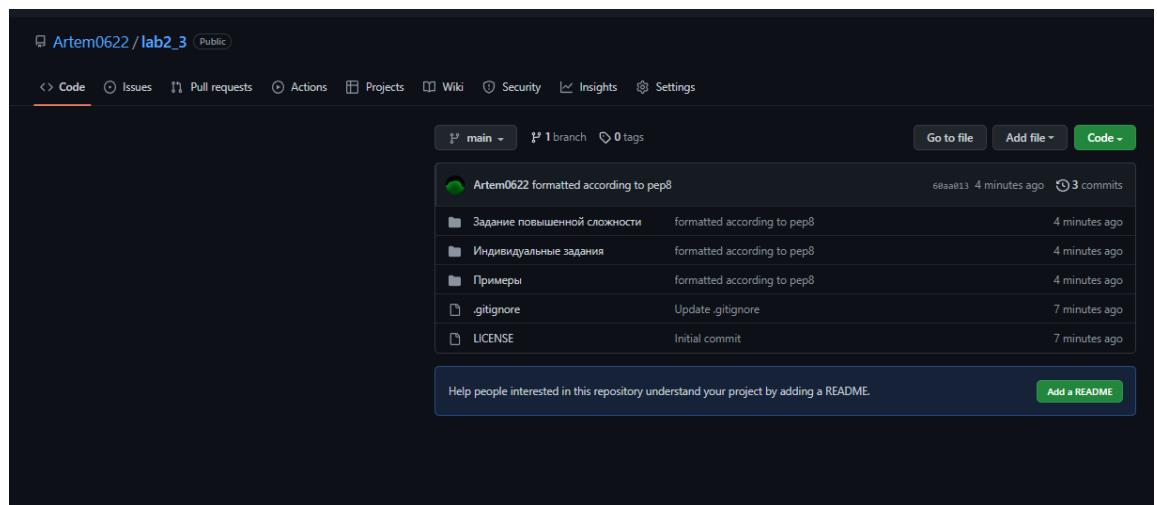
Artem0622 / lab2_3 Public

Code Issues Pull requests Actions Projects Wiki Security Insights Settings

main 1 branch 0 tags Go to file Add file Code

Artem0622 formatted according to pep8 60aa013 4 minutes ago 3 commits

| | | |
|---|---|---|
| Задание повышенной сложности | formatted according to pep8 | 4 minutes ago |
| Индивидуальные задания | formatted according to pep8 | 4 minutes ago |
| Примеры | formatted according to pep8 | 4 minutes ago |
| .gitignore | Update .gitignore | 7 minutes ago |
| LICENSE | Initial commit | 7 minutes ago |

Help people interested in this repository understand your project by adding a README. Add a README